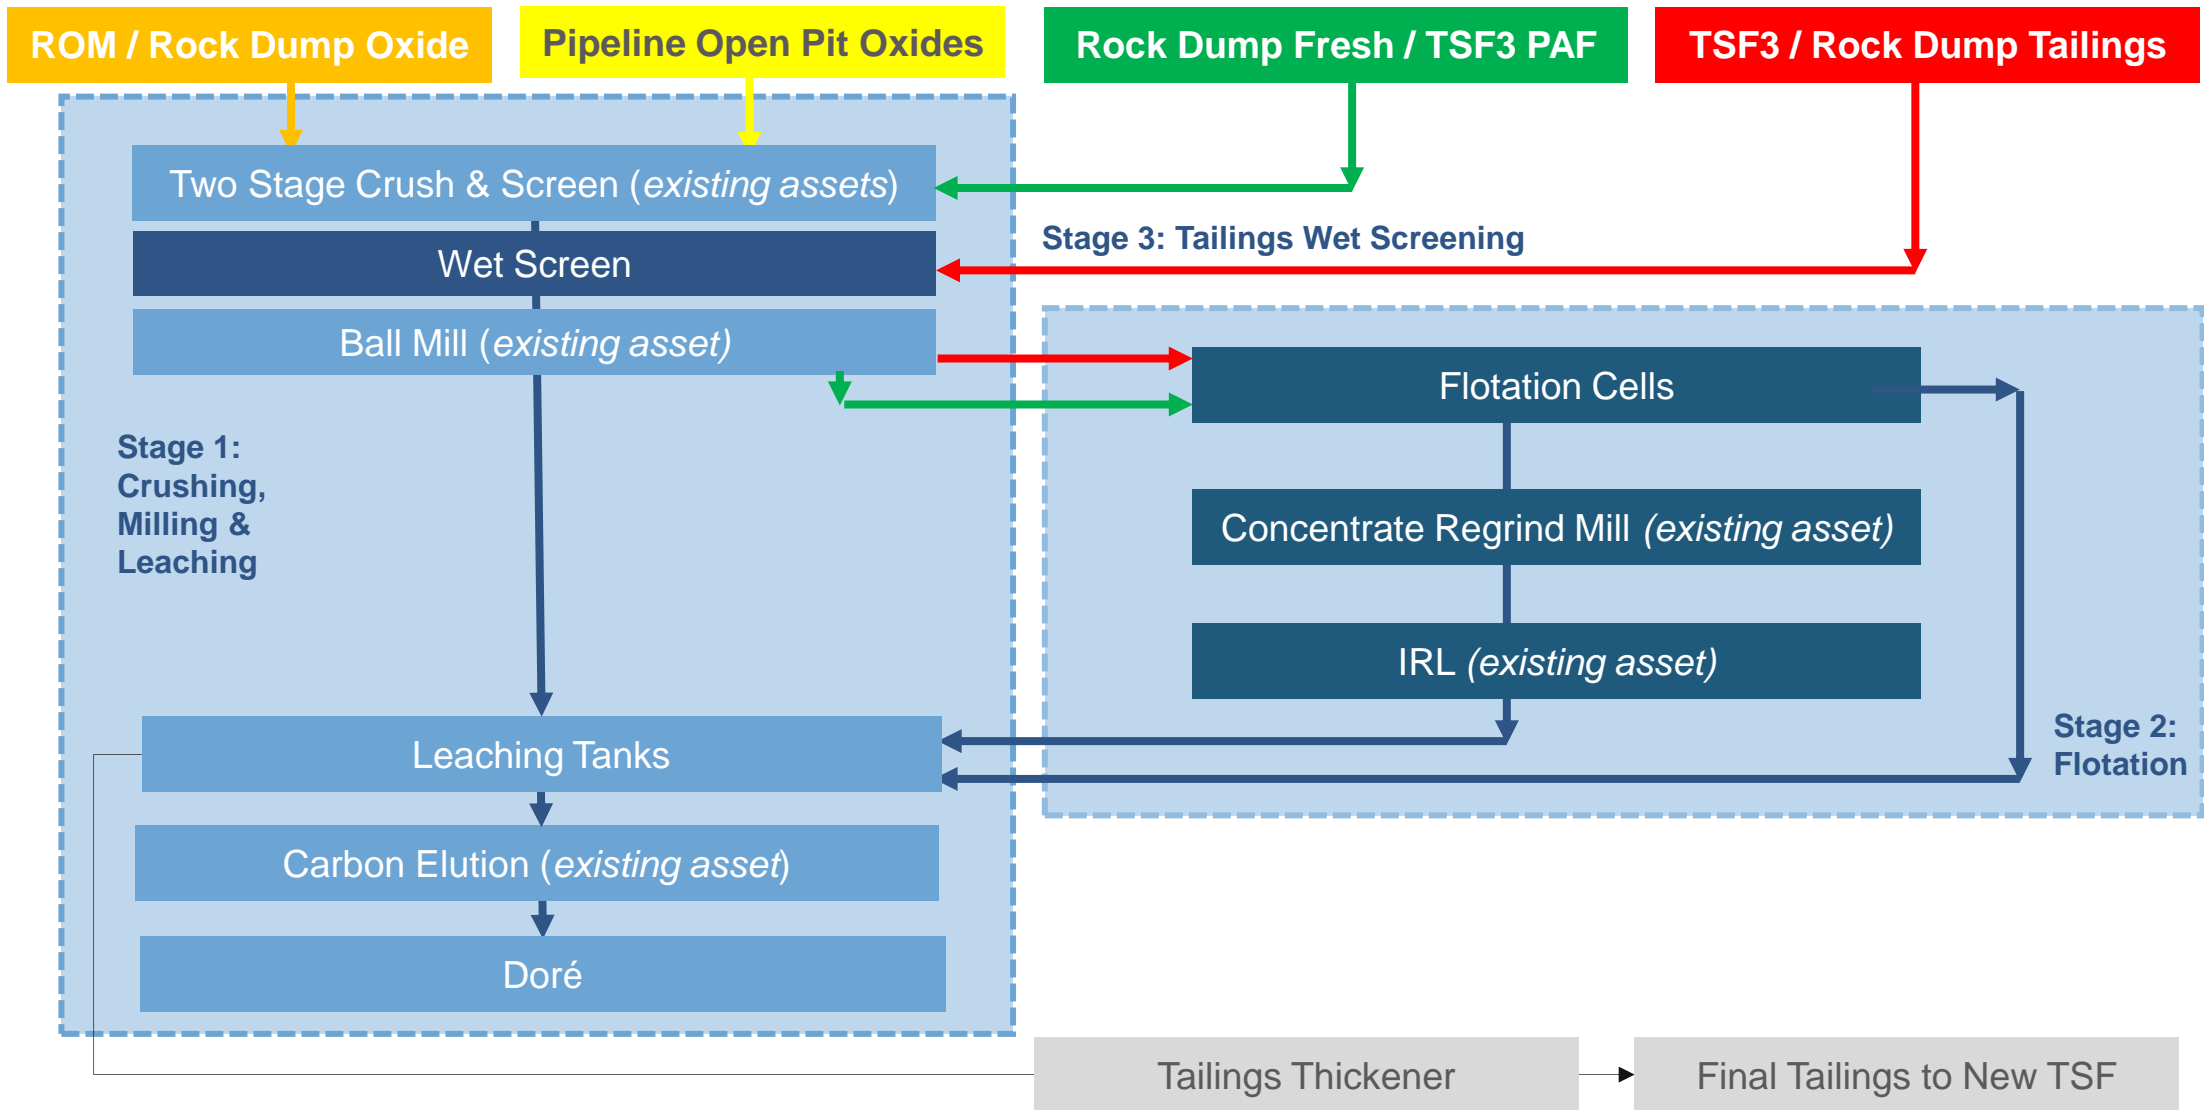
ROM / Rock Dump Oxide

Pipeline Open Pit Oxides

Rock Dump Fresh / TSF3 PAF

TSF3 / Rock Dump Tailings

Two Stage Crush & Screen (existing assets)

Wet Screen

Stage 3: Tailings Wet Screening

Ball Mill (existing asset)

Flotation Cells

Stage 1: Crushing, Milling & Leaching

Concentrate Regrind Mill (existing asset)

IRL (existing asset)

Stage 2: Flotation

Leaching Tanks

Carbon Elution (existing asset)

Doré

Tailings Thickener

Final Tailings to New TSF